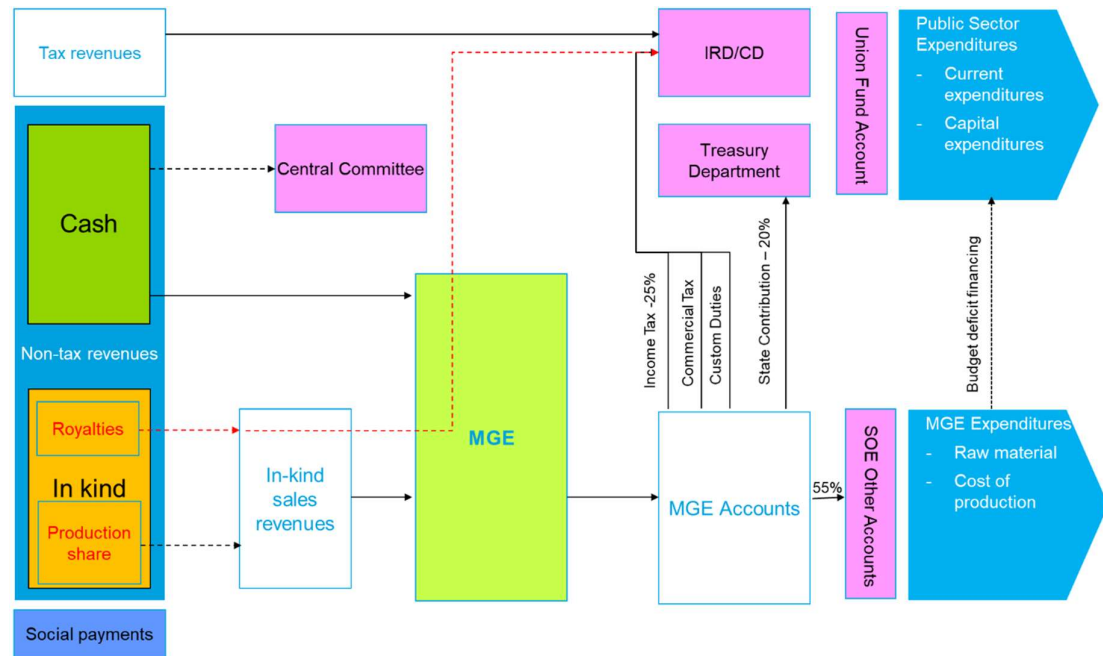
Tax revenues

IRD/CD

Union Fund Account

Public Sector Expenditures
- Current expenditures
- Capital expenditures

Cash

Central Committee

Treasury Department

Non-tax revenues

MGE

Income Tax -25%

Commercial Tax

Custom Duties

State Contribution – 20%

Budget deficit financing

Royalties

In kind

Production share

In-kind sales revenues

MGE Accounts

55%

SOE Other Accounts

MGE Expenditures
- Raw material
- Cost of production

Social payments